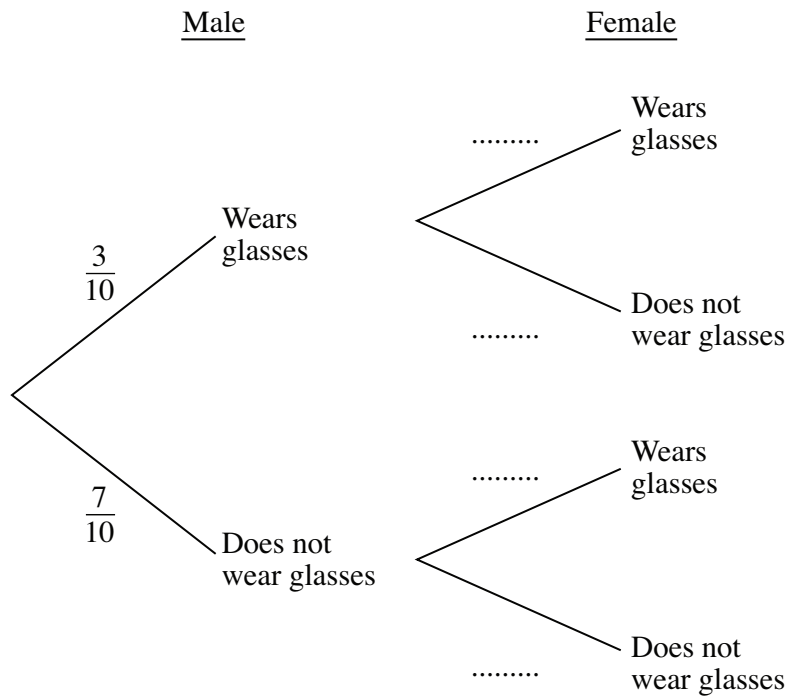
Male

Female

$\frac{3}{10}$

Wears glasses

.........

Wears glasses

.........

Does not wear glasses

$\frac{7}{10}$

Does not wear glasses

.........

Wears glasses

.........

Does not wear glasses